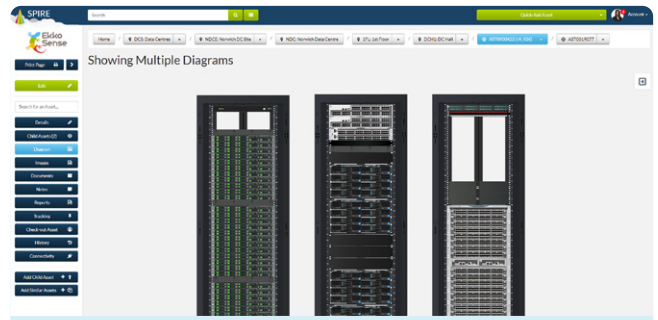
SPIRE
Search
Quick Add Asset
Account
Ekko Sense
Home
DCS Data Centres
NDCC Norwich DC Site
NDC Norwich Data Centre
07c 1st Floor
DCH01 DC Hall
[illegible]
A0T001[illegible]
Showing Multiple Diagrams
Print Page
Edit
Search for an asset...
Details
Child Assets (2)
Diagram
Images
Documents
Notes
Reports
Tracking
Check-out Asset
History
Connectivity
Add Child Asset
Add Similar Assets